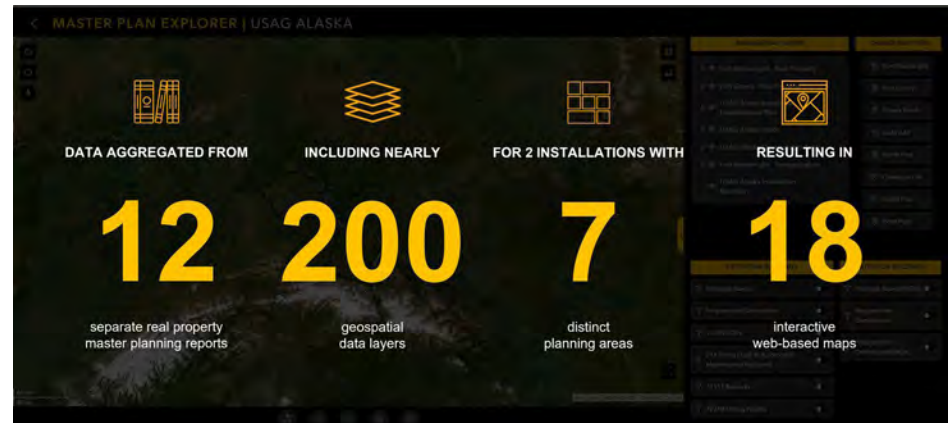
MASTER PLAN EXPLORER | USAG ALASKA

DATA AGGREGATED FROM

12

separate real property master planning reports

INCLUDING NEARLY

200

geospatial data layers

FOR 2 INSTALLATIONS WITH

7

distinct planning areas

RESULTING IN

18

interactive web-based maps